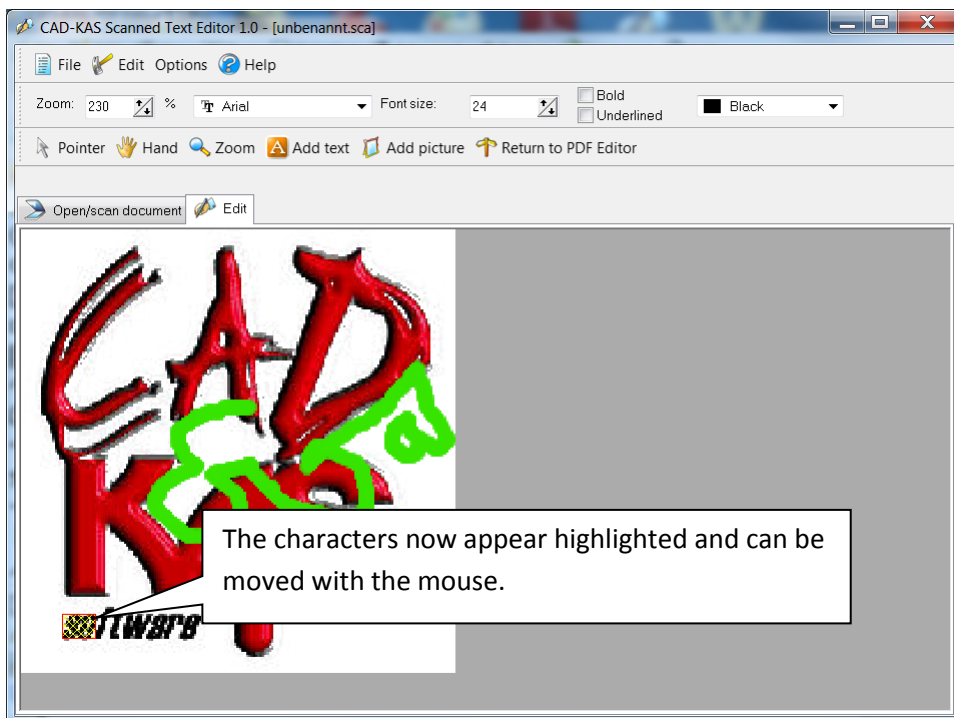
CAD-KAS Scanned Text Editor 1.0 - [unbenannt.sca]

File Edit Options Help

Zoom: 230 % Arial Font size: 24 Bold Underlined Black

Pointer Hand Zoom Add text Add picture Return to PDF Editor

Open/scan document Edit

CAD KAS

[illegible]ftware

The characters now appear highlighted and can be moved with the mouse.